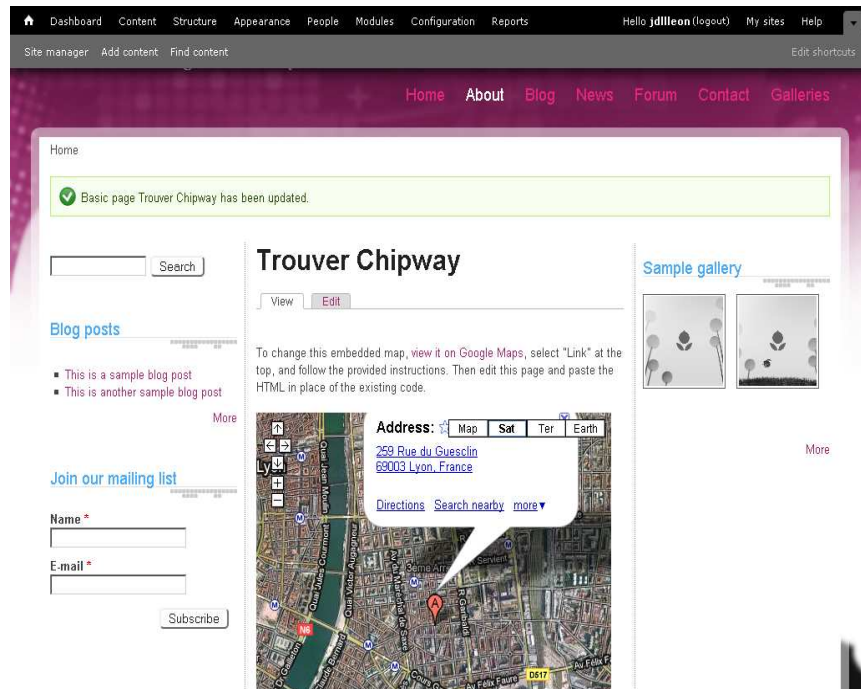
Dashboard Content Structure Appearance People Modules Configuration Reports Hello jdllleon (logout) My sites Help

Site manager Add content Find content Edit shortcuts

Home About Blog News Forum Contact Galleries

Home

Basic page Trouver Chipway has been updated.

Search

Blog posts

- This is a sample blog post
- This is another sample blog post

More

Join our mailing list

Name *

E-mail *

Subscribe

Trouver Chipway

View Edit

To change this embedded map, view it on Google Maps, select "Link" at the top, and follow the provided instructions. Then edit this page and paste the HTML in place of the existing code.

Address: Map Sat Ter Earth

259 Rue du Guesclin
69003 Lyon, France

Directions Search nearby more▾

Quai Jean Moulin
Quai Victor Augagneur
Av. du Maréchal de Saxe
R. Garibaldi
Servient
3ème Arr.
N6
D517
Av. Félix Faure
Cours Gambetta
Ly

Sample gallery

More